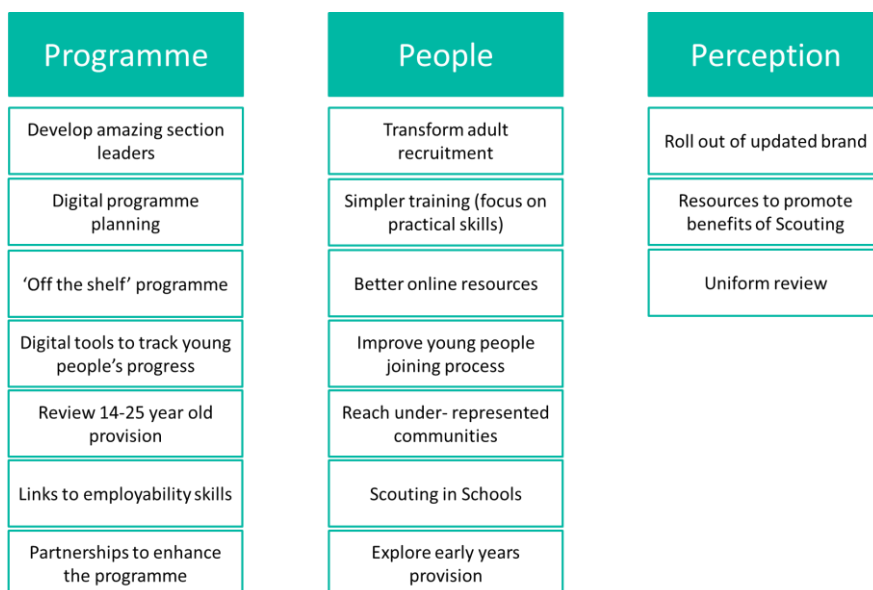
Programme

Develop amazing section leaders

Digital programme planning

'Off the shelf' programme

Digital tools to track young people's progress

Review 14-25 year old provision

Links to employability skills

Partnerships to enhance the programme

People

Transform adult recruitment

Simpler training (focus on practical skills)

Better online resources

Improve young people joining process

Reach under- represented communities

Scouting in Schools

Explore early years provision

Perception

Roll out of updated brand

Resources to promote benefits of Scouting

Uniform review